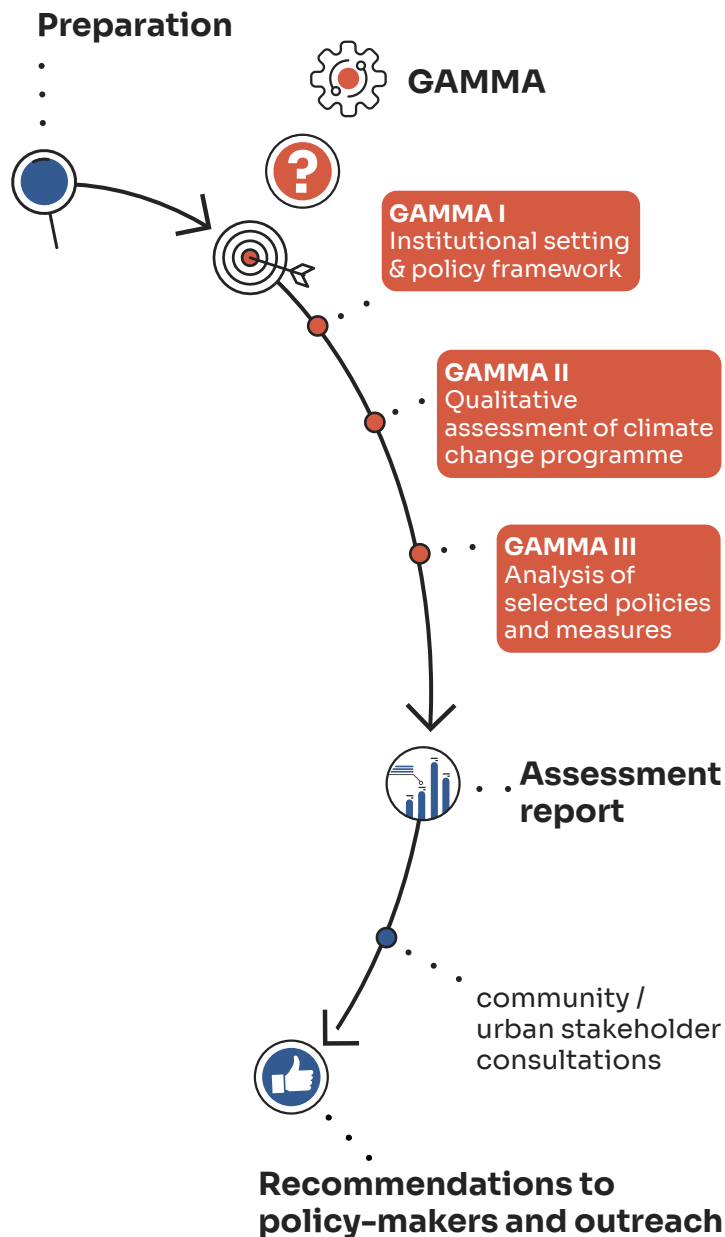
Preparation

GAMMA

GAMMA I
Institutional setting & policy framework

GAMMA II
Qualitative assessment of climate change programme

GAMMA III
Analysis of selected policies and measures

Assessment report

community / urban stakeholder consultations

Recommendations to policy-makers and outreach